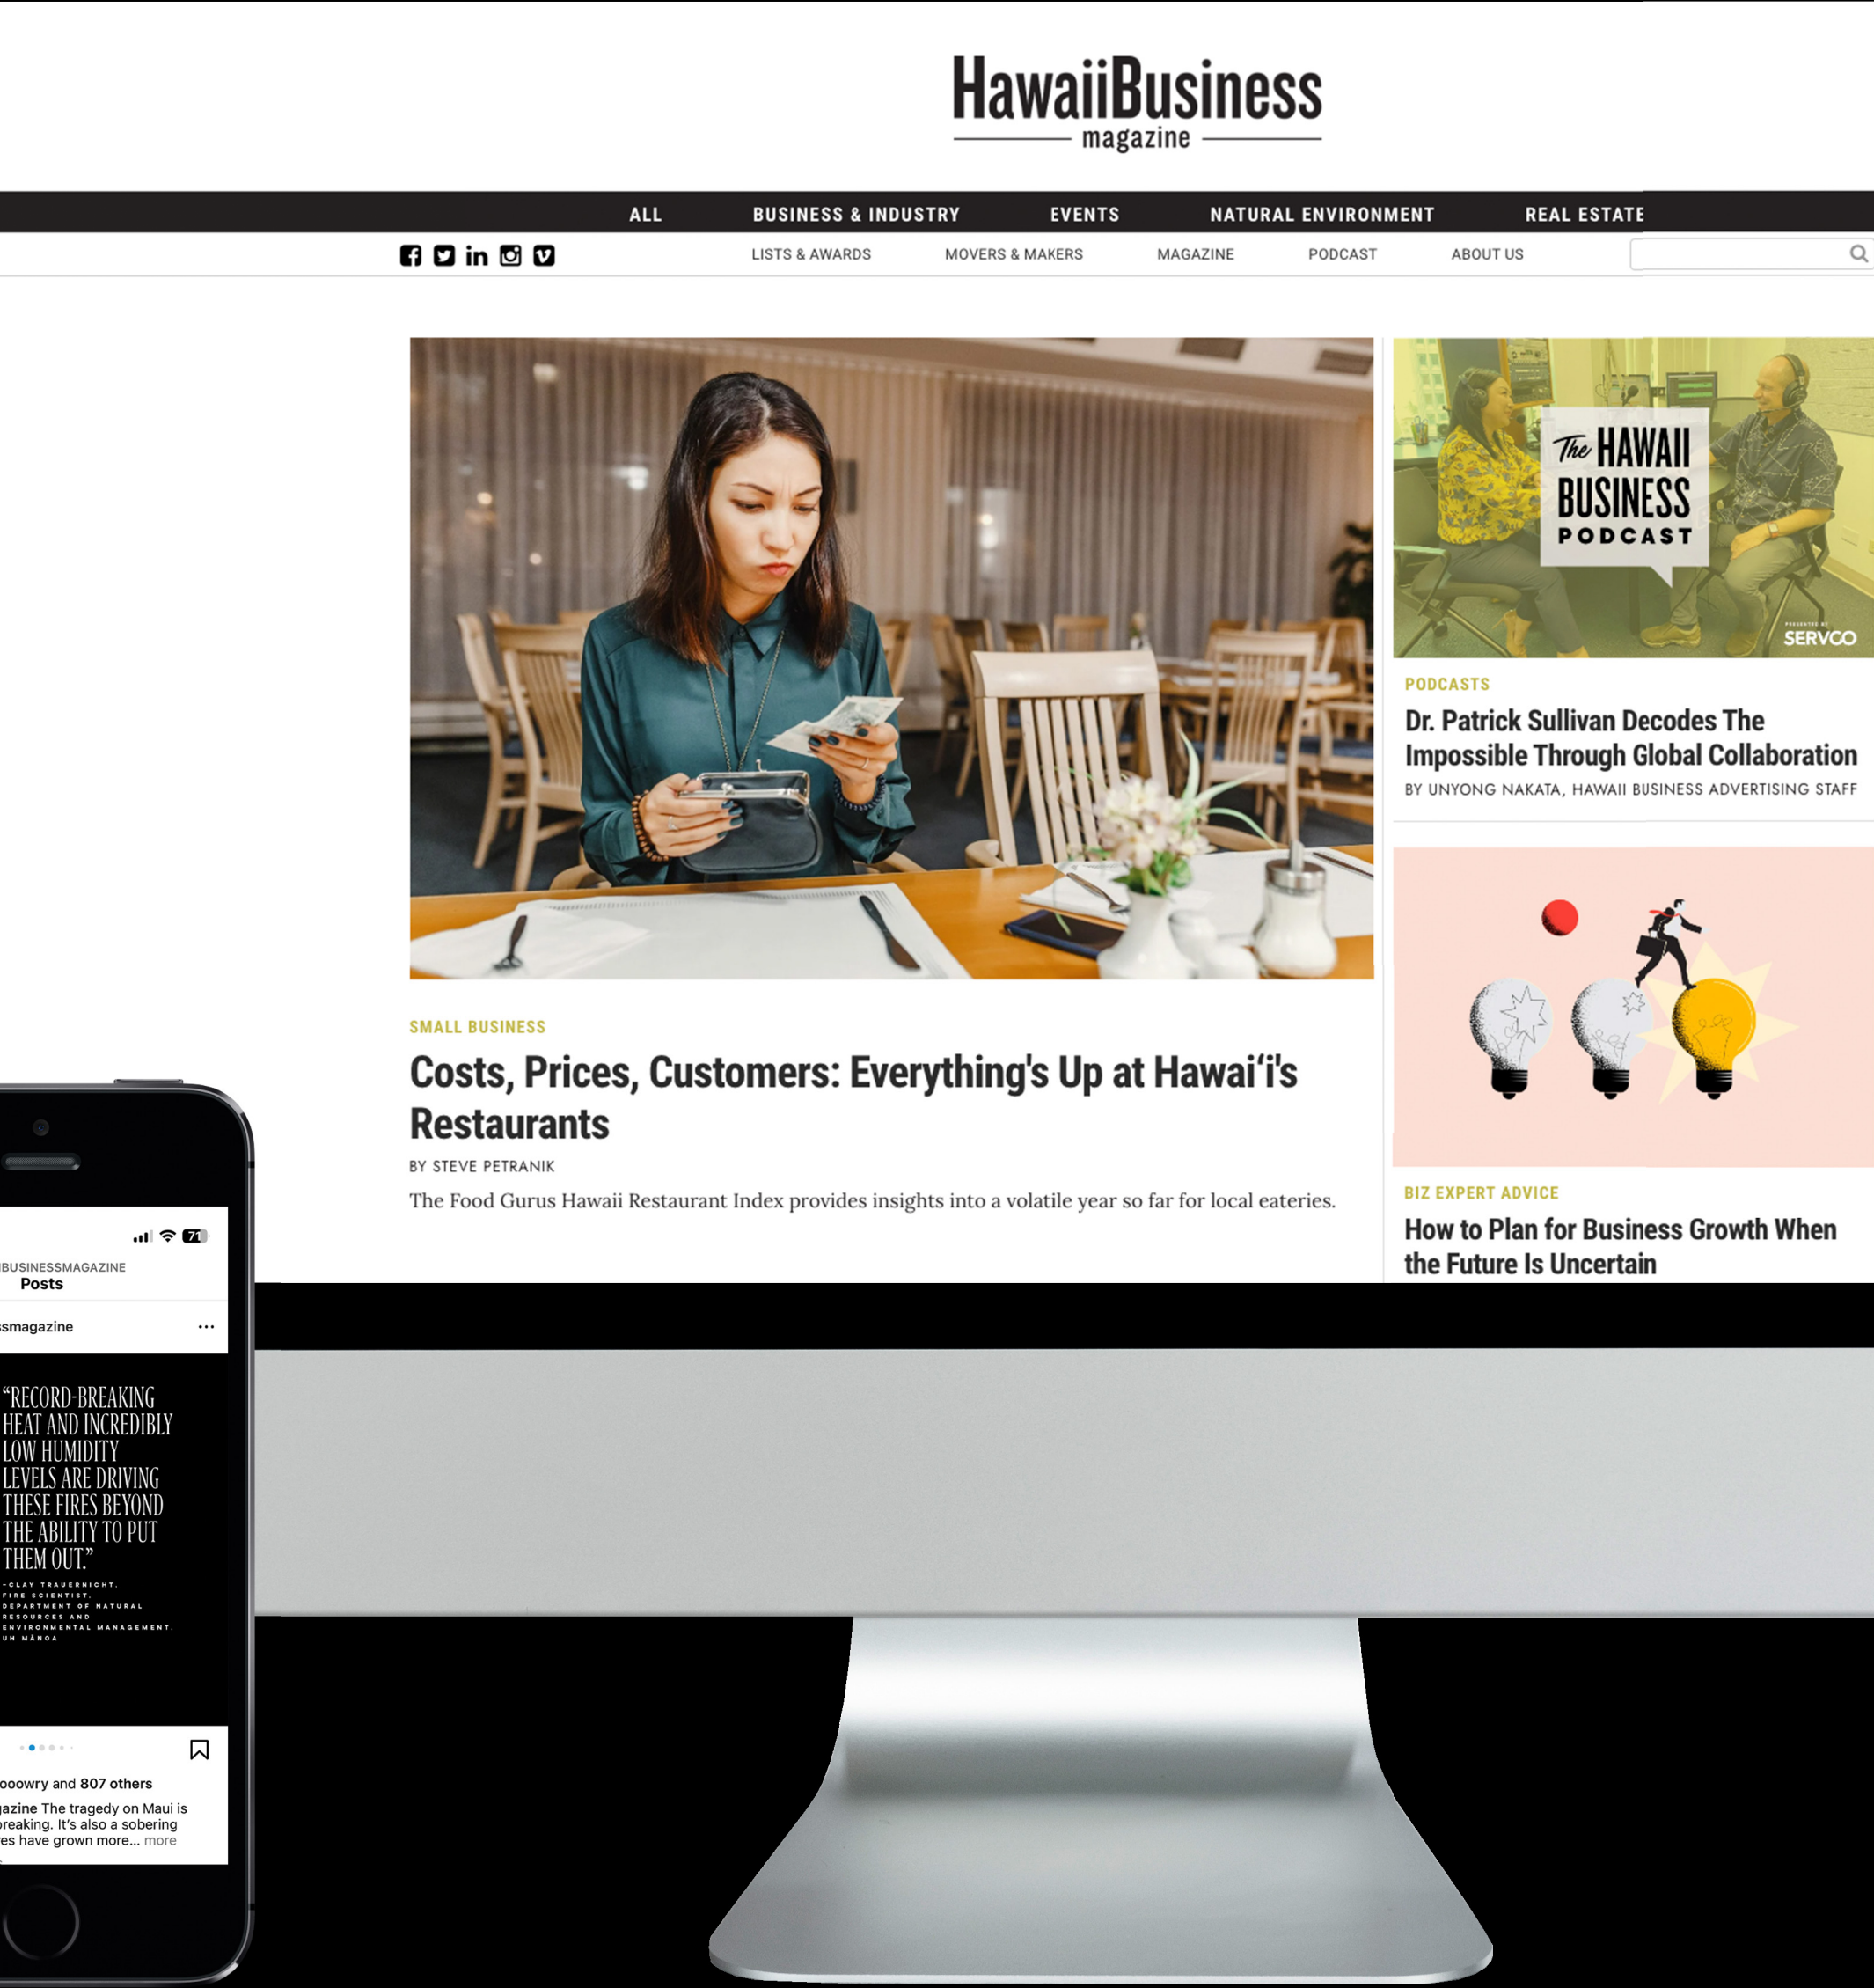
HawaiiBusiness
magazine

ALL BUSINESS & INDUSTRY EVENTS NATURAL ENVIRONMENT REAL ESTATE

LISTS & AWARDS MOVERS & MAKERS MAGAZINE PODCAST ABOUT US

SMALL BUSINESS

Costs, Prices, Customers: Everything's Up at Hawai'i's Restaurants

BY STEVE PETRANIK

The Food Gurus Hawaii Restaurant Index provides insights into a volatile year so far for local eateries.

The HAWAII BUSINESS PODCAST

SERVCO

PODCASTS

Dr. Patrick Sullivan Decodes The Impossible Through Global Collaboration

BY UNYONG NAKATA, HAWAII BUSINESS ADVERTISING STAFF

BIZ EXPERT ADVICE

How to Plan for Business Growth When the Future Is Uncertain

BUSINESSMAGAZINE
Posts

smagazine ···

"RECORD-BREAKING HEAT AND INCREDIBLY LOW HUMIDITY LEVELS ARE DRIVING THESE FIRES BEYOND THE ABILITY TO PUT THEM OUT."

-CLAY TRAUERNICHT, FIRE SCIENTIST, DEPARTMENT OF NATURAL RESOURCES AND ENVIRONMENTAL MANAGEMENT, UH MĀNOA

ooowry and 807 others

azine The tragedy on Maui is reaking. It's also a sobering es have grown more... more